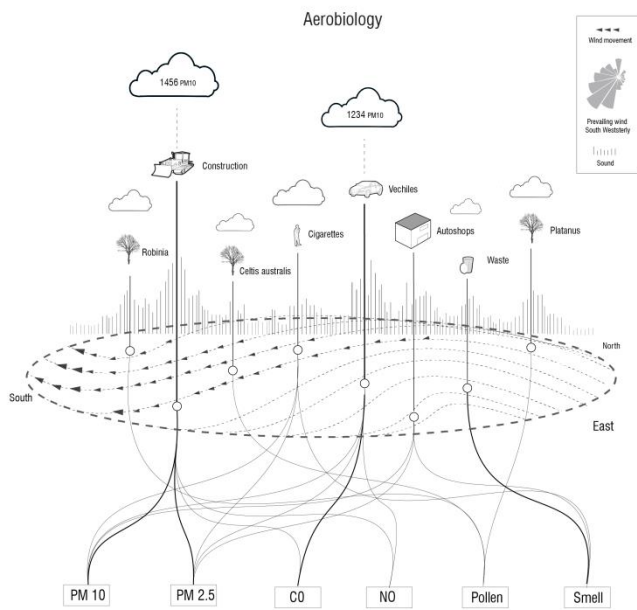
Aerobiology

Wind movement

Prevailing wind South Weststerly

Sound

1456 PM10

1234 PM10

Construction

Vechiles

Cigarettes

Autoshops

Platanus

Robinia

Celtis australis

Waste

North

South

East

PM 10

PM 2.5

CO

NO

Pollen

Smell